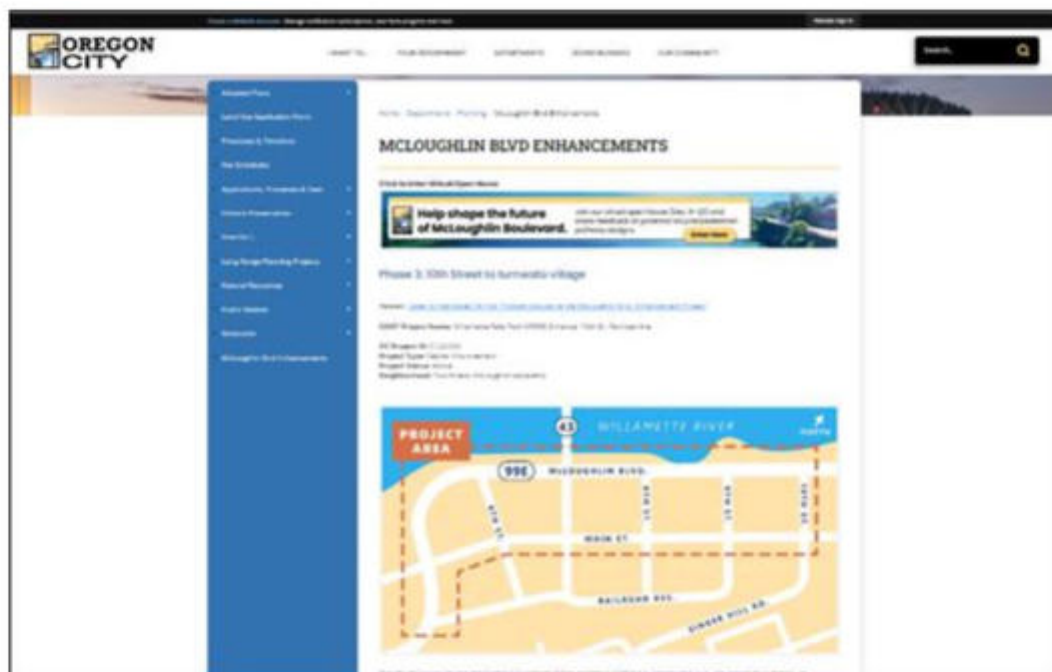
OREGON CITY

Search

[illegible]

MCLOUGHLIN BLVD ENHANCEMENTS

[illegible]

Help shape the future of McLoughlin Boulevard.

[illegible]

Phase 3: 10th Street to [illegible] village

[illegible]

PROJECT AREA

43

WILLAMETTE RIVER

99E

MCLOUGHLIN BLVD.

MAIN ST

RAILROAD AVE.

SINGER HILL RD.